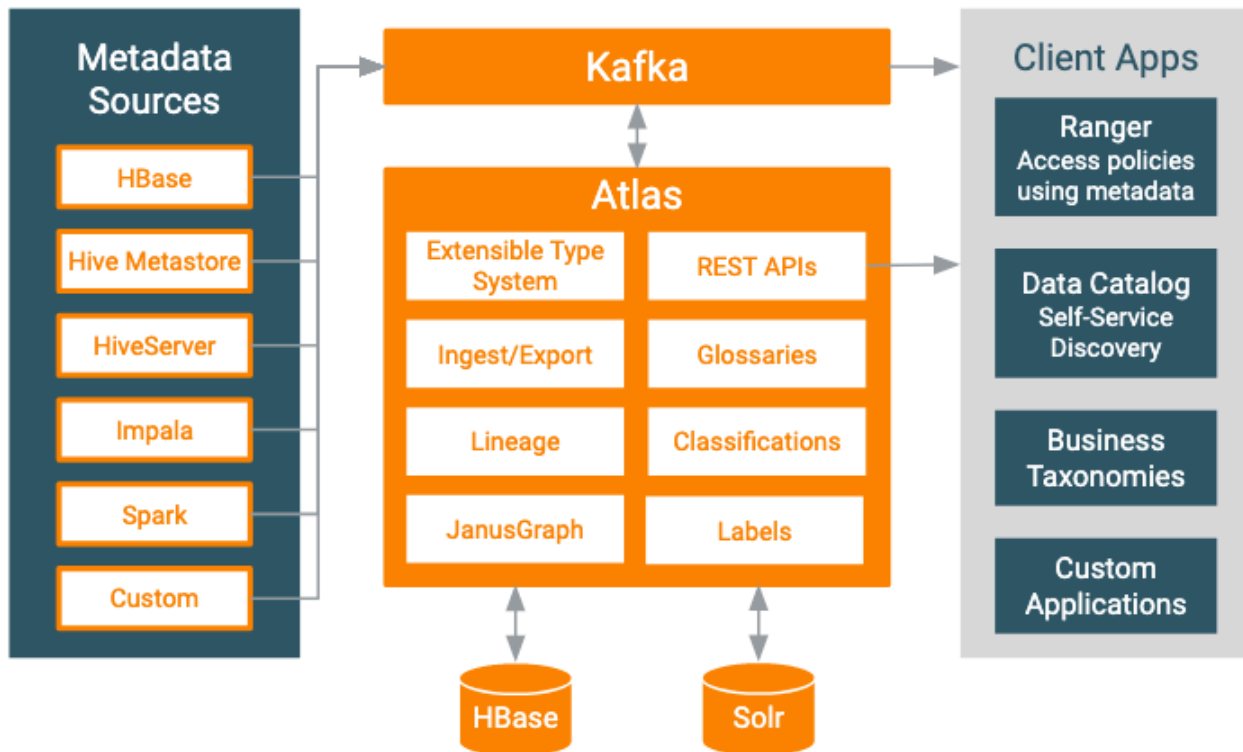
Metadata Sources

HBase

Hive Metastore

HiveServer

Impala

Spark

Custom

Kafka

Atlas

Extensible Type System

REST APIs

Ingest/Export

Glossaries

Lineage

Classifications

JanusGraph

Labels

HBase

Solr

Client Apps

Ranger
Access policies using metadata

Data Catalog
Self-Service Discovery

Business Taxonomies

Custom Applications